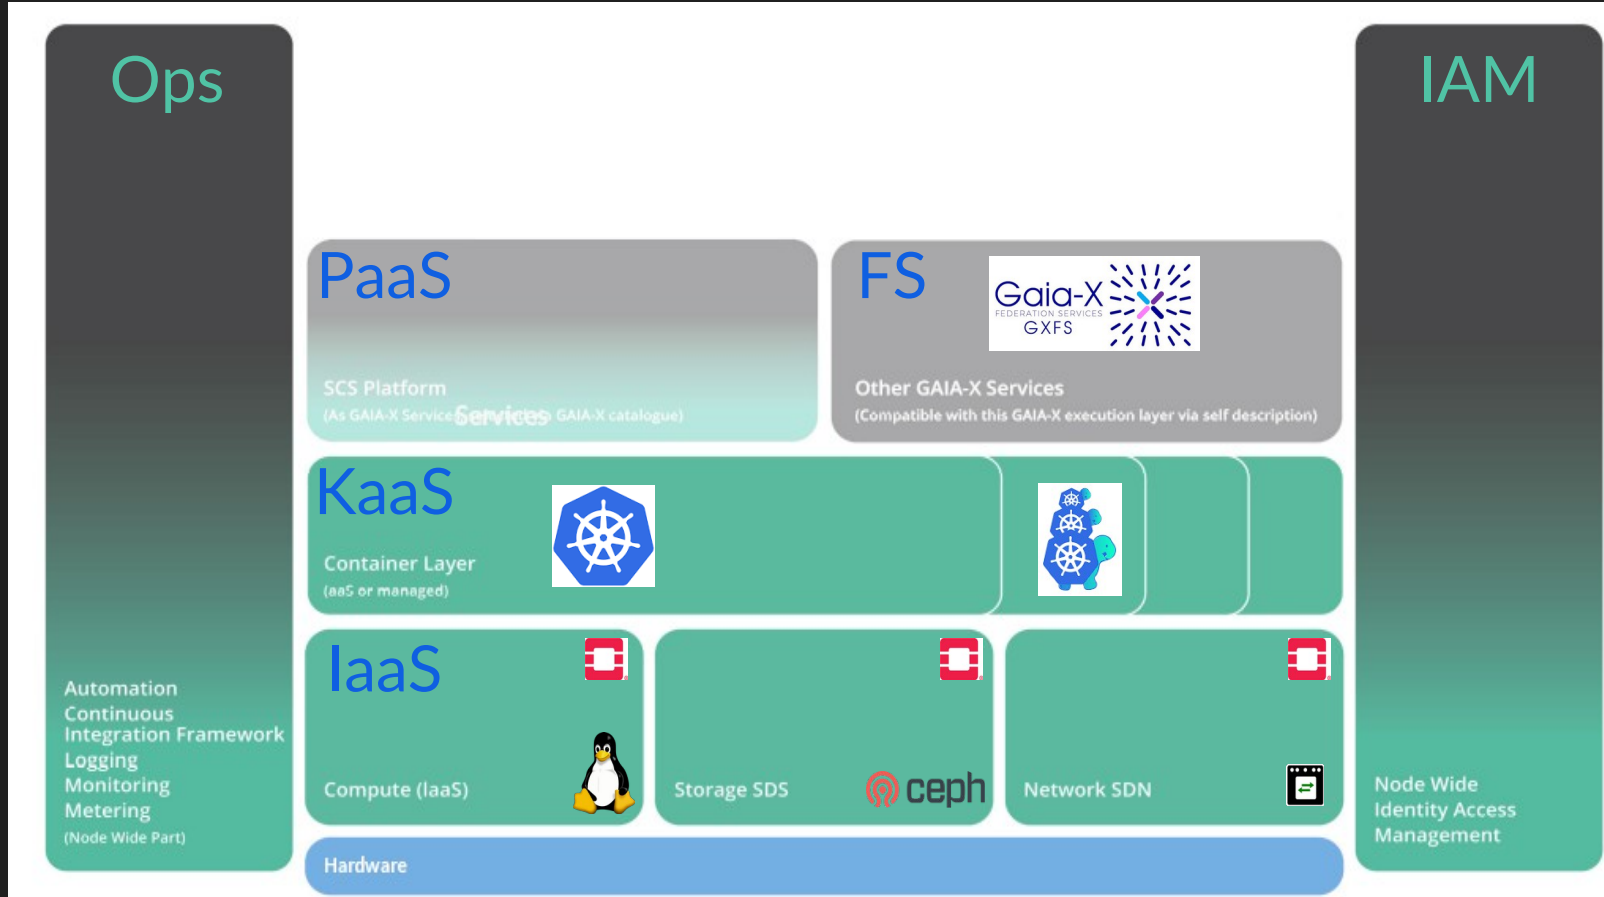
Ops

Automation
Continuous
Integration Framework
Logging
Monitoring
Metering
(Node Wide Part)

IAM

Node Wide
Identity Access
Management

PaaS

SCS Platform
(As GAIA-X Service Services GAIA-X catalogue)

FS

Gaia-X
FEDERATION SERVICES
GXFS

Other GAIA-X Services
(Compatible with this GAIA-X execution layer via self description)

KaaS

Container Layer
(aaS or managed)

IaaS

Compute (IaaS)

Storage SDS

ceph

Network SDN

Hardware